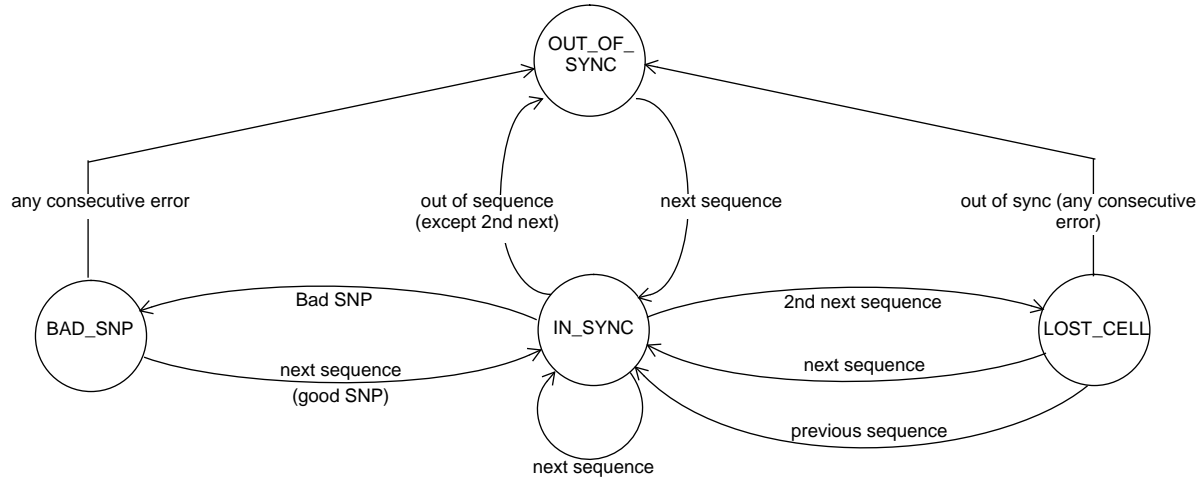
OUT_OF_ SYNC

any consecutive error

out of sequence (except 2nd next)

next sequence

out of sync (any consecutive error)

BAD_SNP

Bad SNP

IN_SYNC

2nd next sequence

LOST_CELL

next sequence (good SNP)

next sequence

previous sequence

next sequence